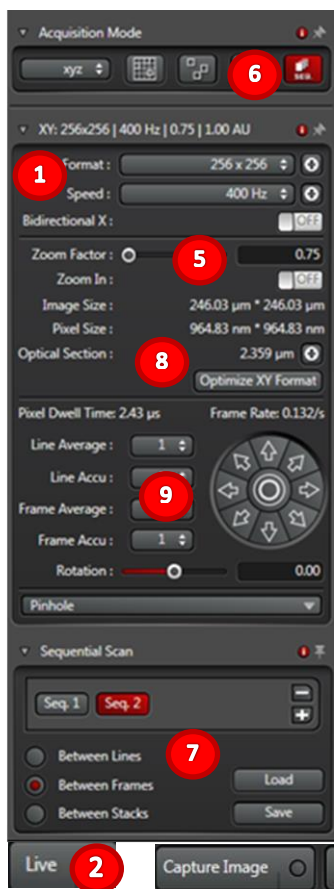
Acquisition Mode

xyz

6

SEQ.

XY: 256x256 | 400 Hz | 0.75 | 1.00 AU

1

Format : 256 x 256

Speed : 400 Hz

Bidirectional X : OFF

Zoom Factor : 5 0.75

Zoom In : OFF

Image Size : 246.03 µm * 246.03 µm

Pixel Size : 964.83 nm * 964.83 nm

Optical Section : 8 2.359 µm

Optimize XY Format

Pixel Dwell Time: 2.43 µs Frame Rate: 0.132/s

Line Average : 1

Line Accu : 9

Frame Average :

Frame Accu : 1

Rotation : 0.00

Pinhole

Sequential Scan

Seq. 1 Seq. 2

7

Between Lines

Between Frames Load

Between Stacks Save

Live 2 Capture Image